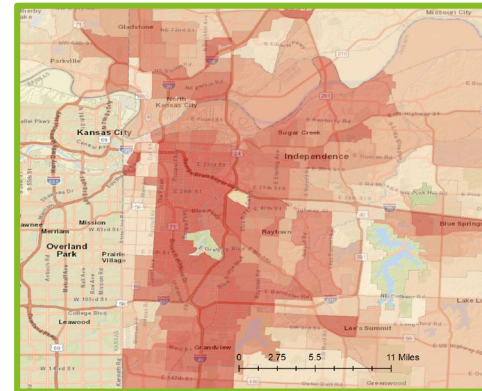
Gladstone
Missouri City
Parkville
North Kansas City
Kansas City
Sugar Creek
Independence
Mission
Merriam
Overland Park
Prairie Village
Raytown
Blue Springs
Leawood
Lake Lo
Lee's Summit
Grandview
Greenwood
0 2.75 5.5 11 Miles